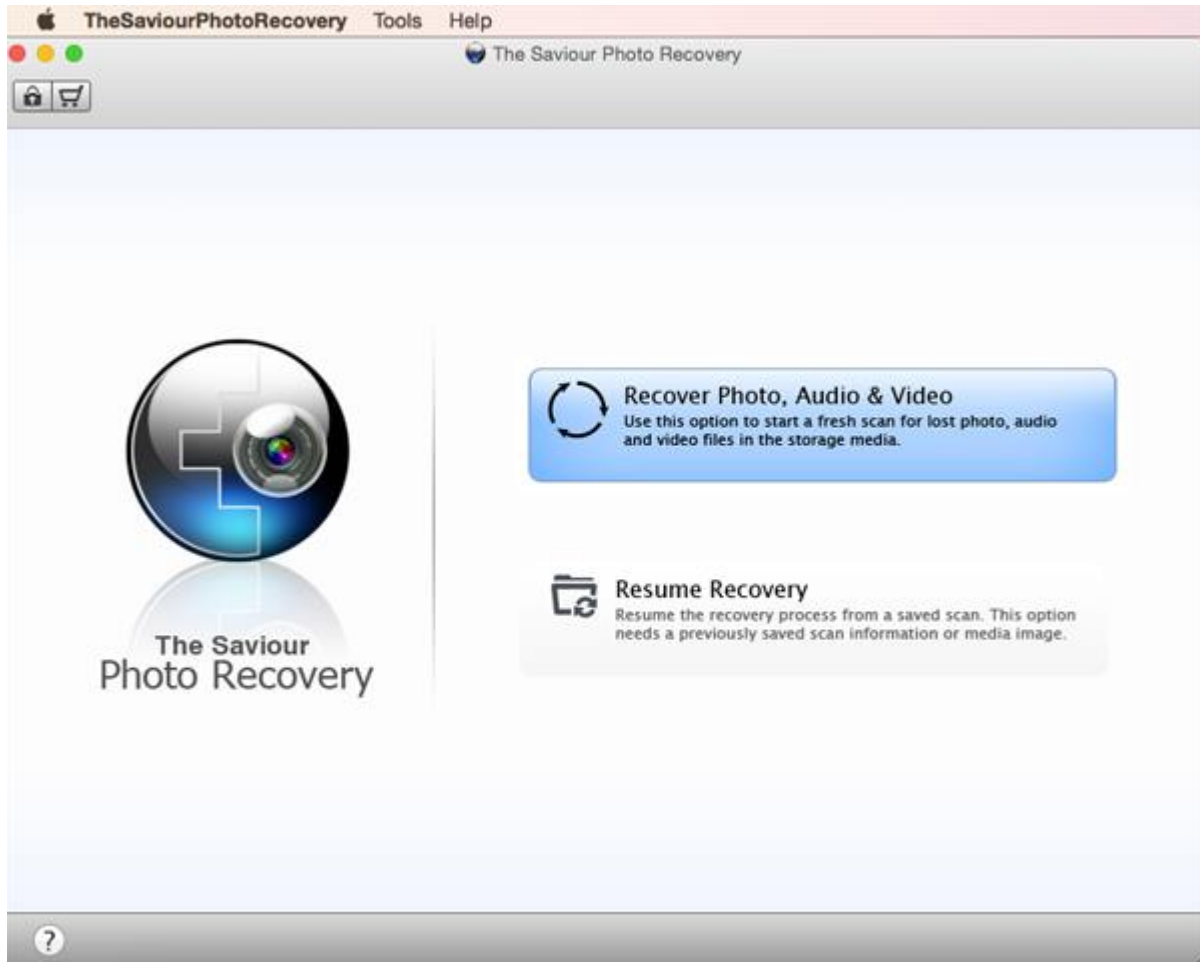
TheSaviourPhotoRecovery Tools Help

The Saviour Photo Recovery

The Saviour
Photo Recovery

Recover Photo, Audio & Video
Use this option to start a fresh scan for lost photo, audio and video files in the storage media.

Resume Recovery
Resume the recovery process from a saved scan. This option needs a previously saved scan information or media image.

?